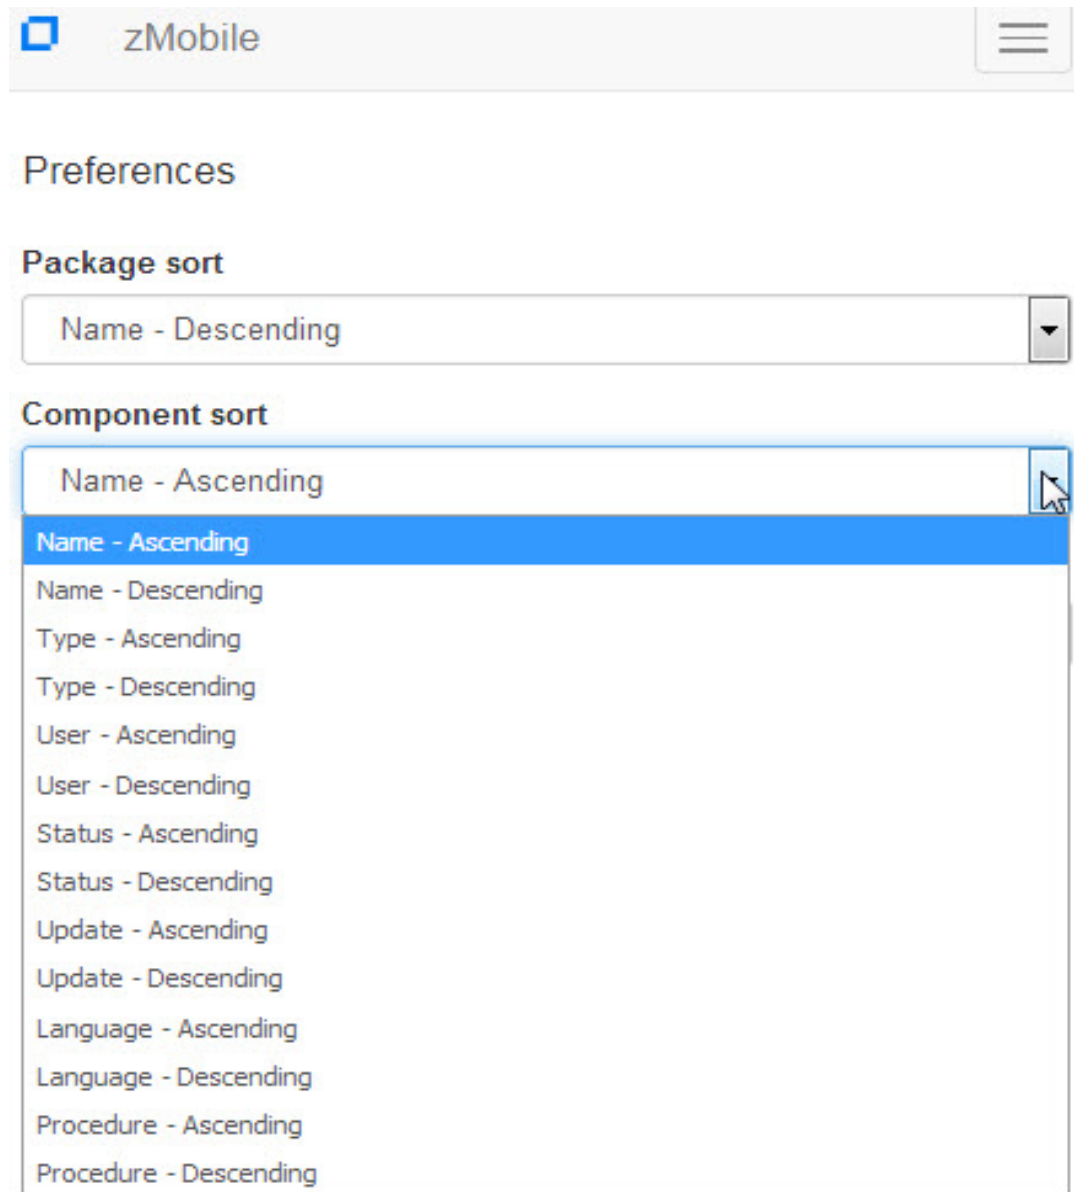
zMobile

Preferences

Package sort

Name - Descending

Component sort

Name - Ascending

Name - Ascending
Name - Descending
Type - Ascending
Type - Descending
User - Ascending
User - Descending
Status - Ascending
Status - Descending
Update - Ascending
Update - Descending
Language - Ascending
Language - Descending
Procedure - Ascending
Procedure - Descending